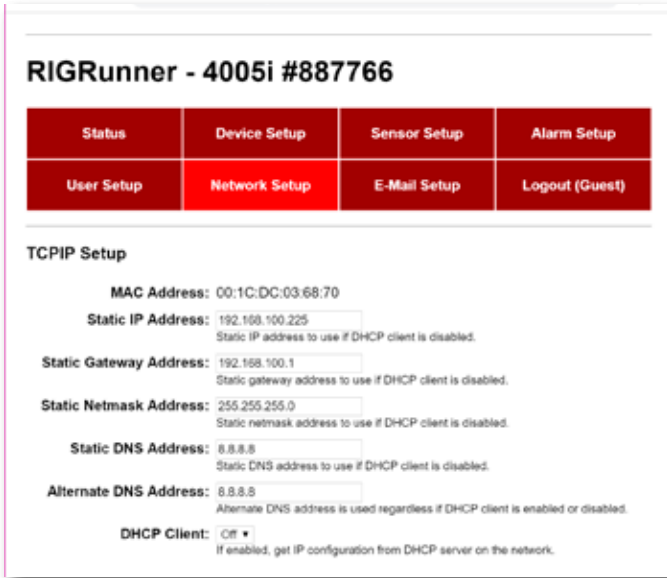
RIGRunner - 4005i #887766

| Status | Device Setup | Sensor Setup | Alarm Setup |
|---|---|---|---|
| User Setup | Network Setup | E-Mail Setup | Logout (Guest) |

TCPIP Setup

MAC Address: 00:1C:DC:03:68:70

Static IP Address: 192.168.100.225
Static IP address to use if DHCP client is disabled.

Static Gateway Address: 192.168.100.1
Static gateway address to use if DHCP client is disabled.

Static Netmask Address: 255.255.255.0
Static netmask address to use if DHCP client is disabled.

Static DNS Address: 8.8.8.8
Static DNS address to use if DHCP client is disabled.

Alternate DNS Address: 8.8.8.8
Alternate DNS address is used regardless if DHCP client is enabled or disabled.

DHCP Client: Off
If enabled, get IP configuration from DHCP server on the network.